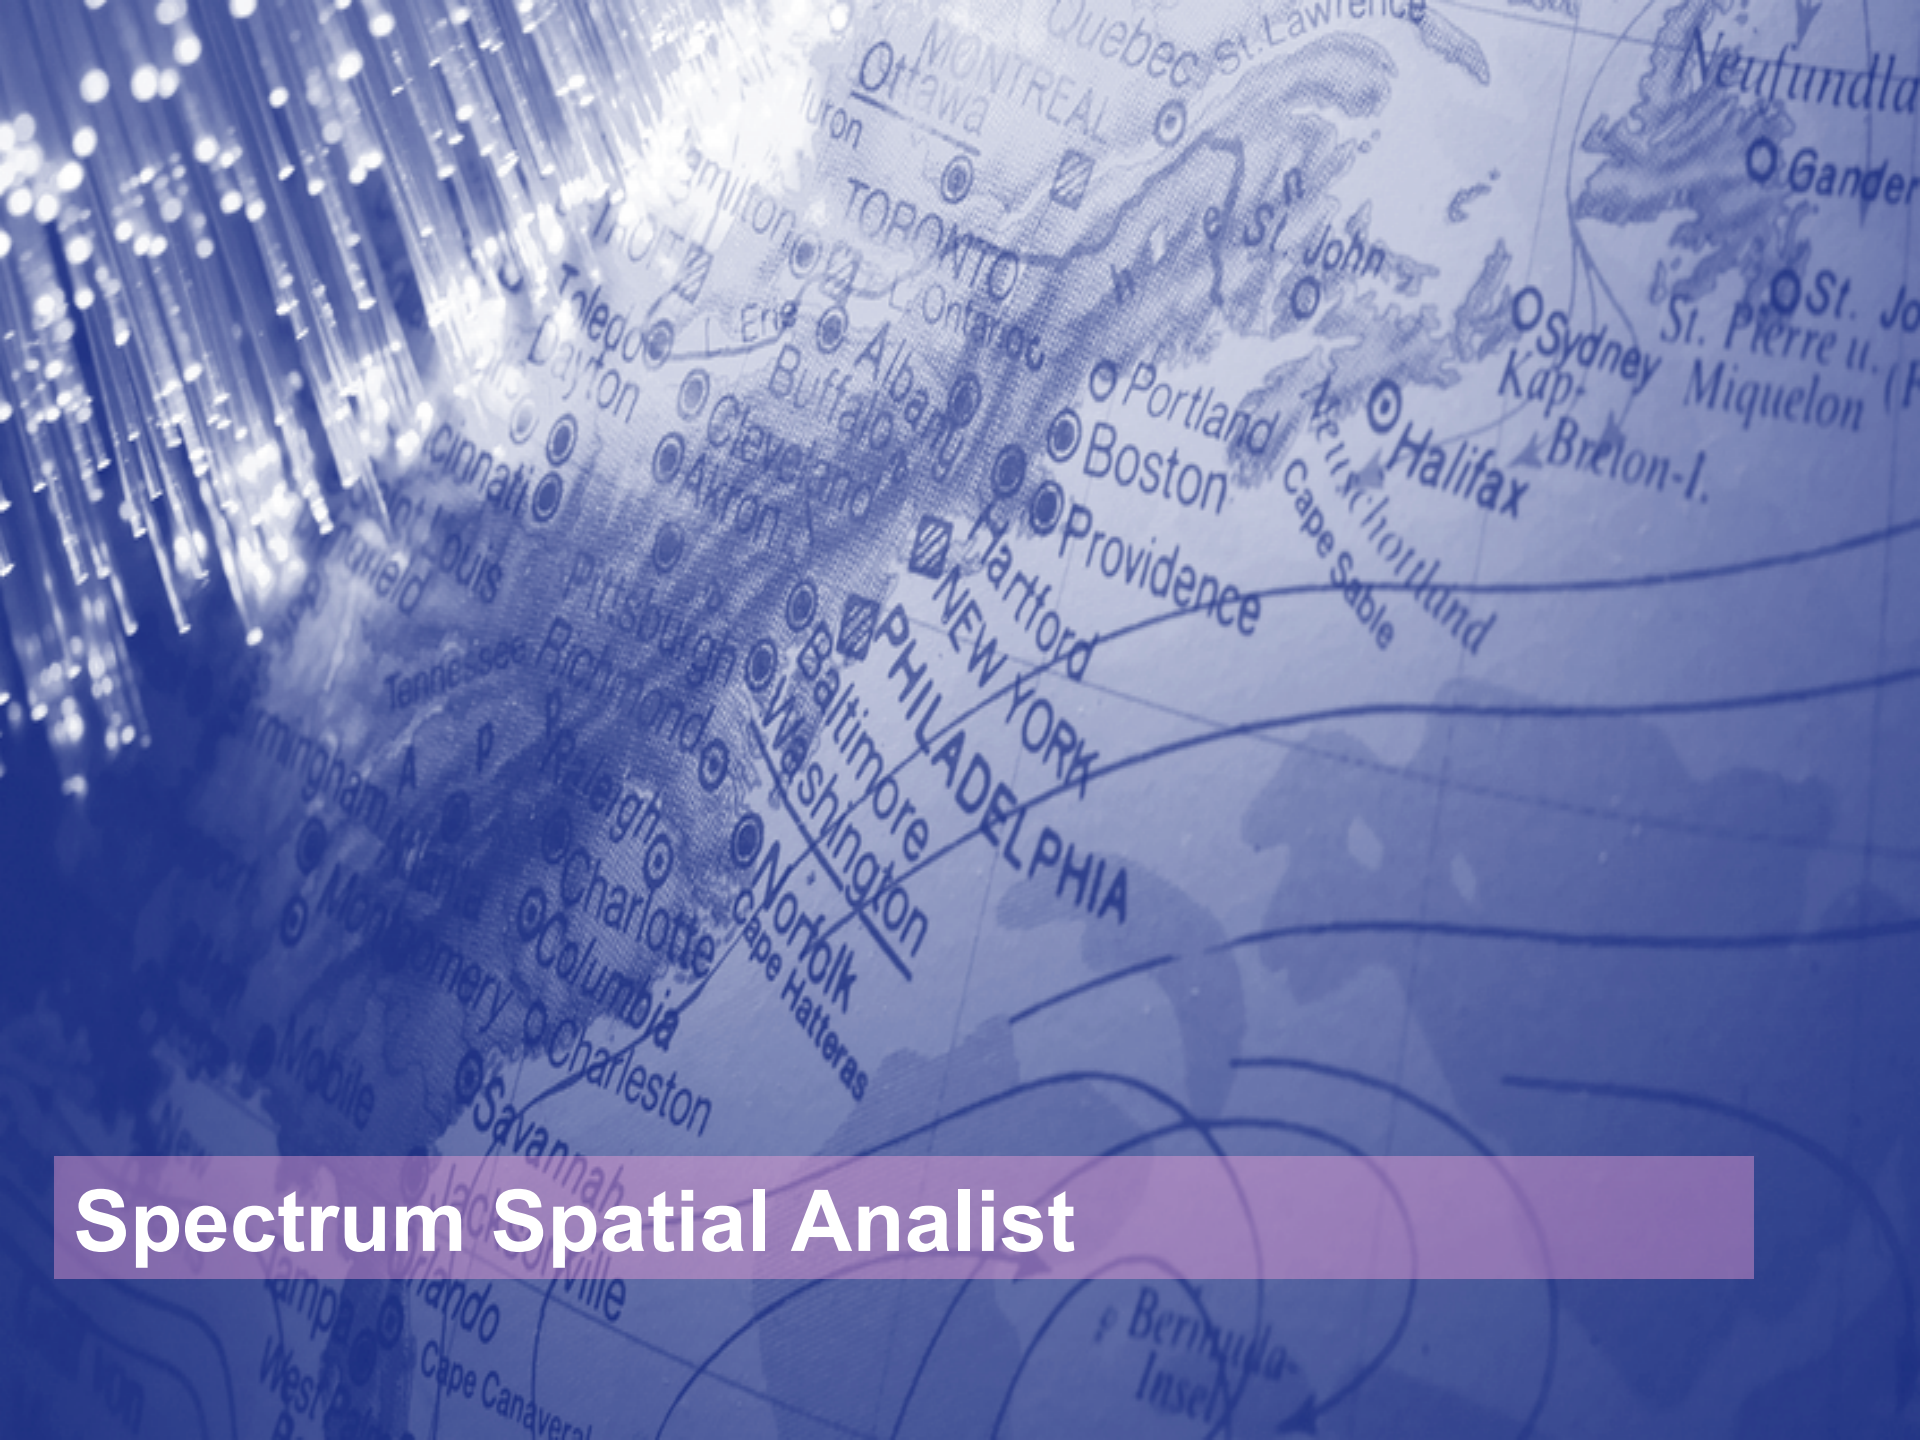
Quebec St. Lawrence
MONTREAL
Ottawa
Huron
Neufundla
Gander
TORONTO
Hamilton
L. Ontario
St. John
Toledo
L. Erie
Albany
Buffalo
Dayton
Cleveland
Akron
Portland
Boston
Providence
Hartford
Halifax
Sydney
Kap Breton-I.
St. Pierre u. Miquelon
St. Jo
Neuschottland
Cape Sable
Cincinnati
St. Louis
Pittsburgh
NEW YORK
PHILADELPHIA
Baltimore
Washington
Richmond
Tennessee
Birmingham
Raleigh
Charlotte
Columbia
Norfolk
Cape Hatteras
Montgomery
Charleston
Mobile
Savannah
Jacksonville
Orlando
Tampa
West Palm
Cape Canaveral
Bermuda-Inseln
Spectrum Spatial Analist